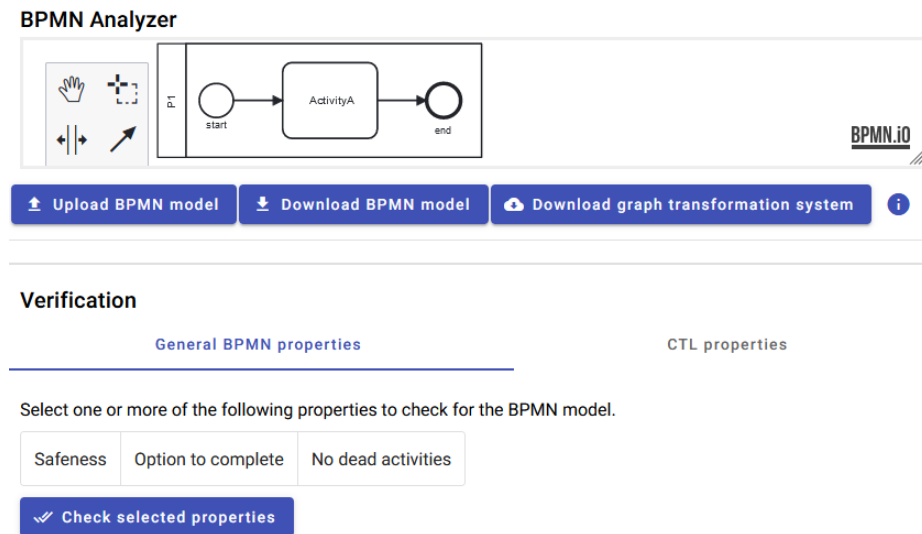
BPMN Analyzer

P1

start

ActivityA

end

BPMN.iO

Upload BPMN model

Download BPMN model

Download graph transformation system

Verification

General BPMN properties

CTL properties

Select one or more of the following properties to check for the BPMN model.

| Safeness | Option to complete | No dead activities |
|---|---|---|

Check selected properties